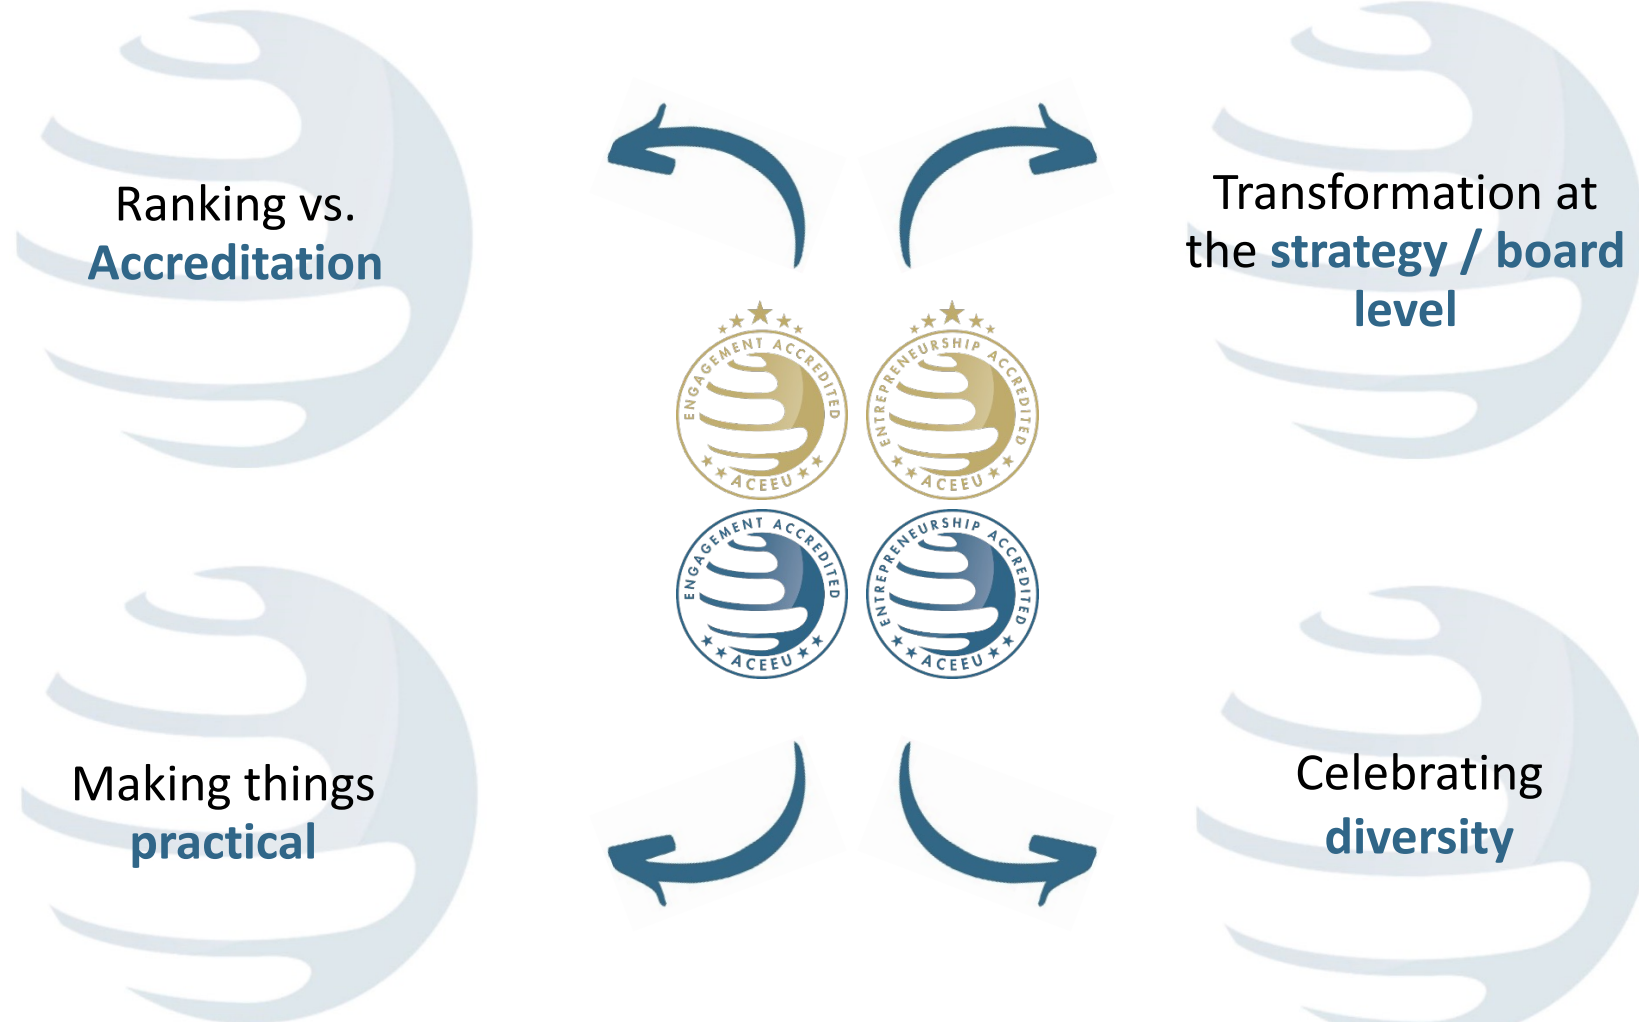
Ranking vs. Accreditation

Transformation at the strategy / board level

ENGAGEMENT ACCREDITED ACEEU

ENTREPRENEURSHIP ACCREDITED ACEEU

ENGAGEMENT ACCREDITED ACEEU

ENTREPRENEURSHIP ACCREDITED ACEEU

Making things practical

Celebrating diversity